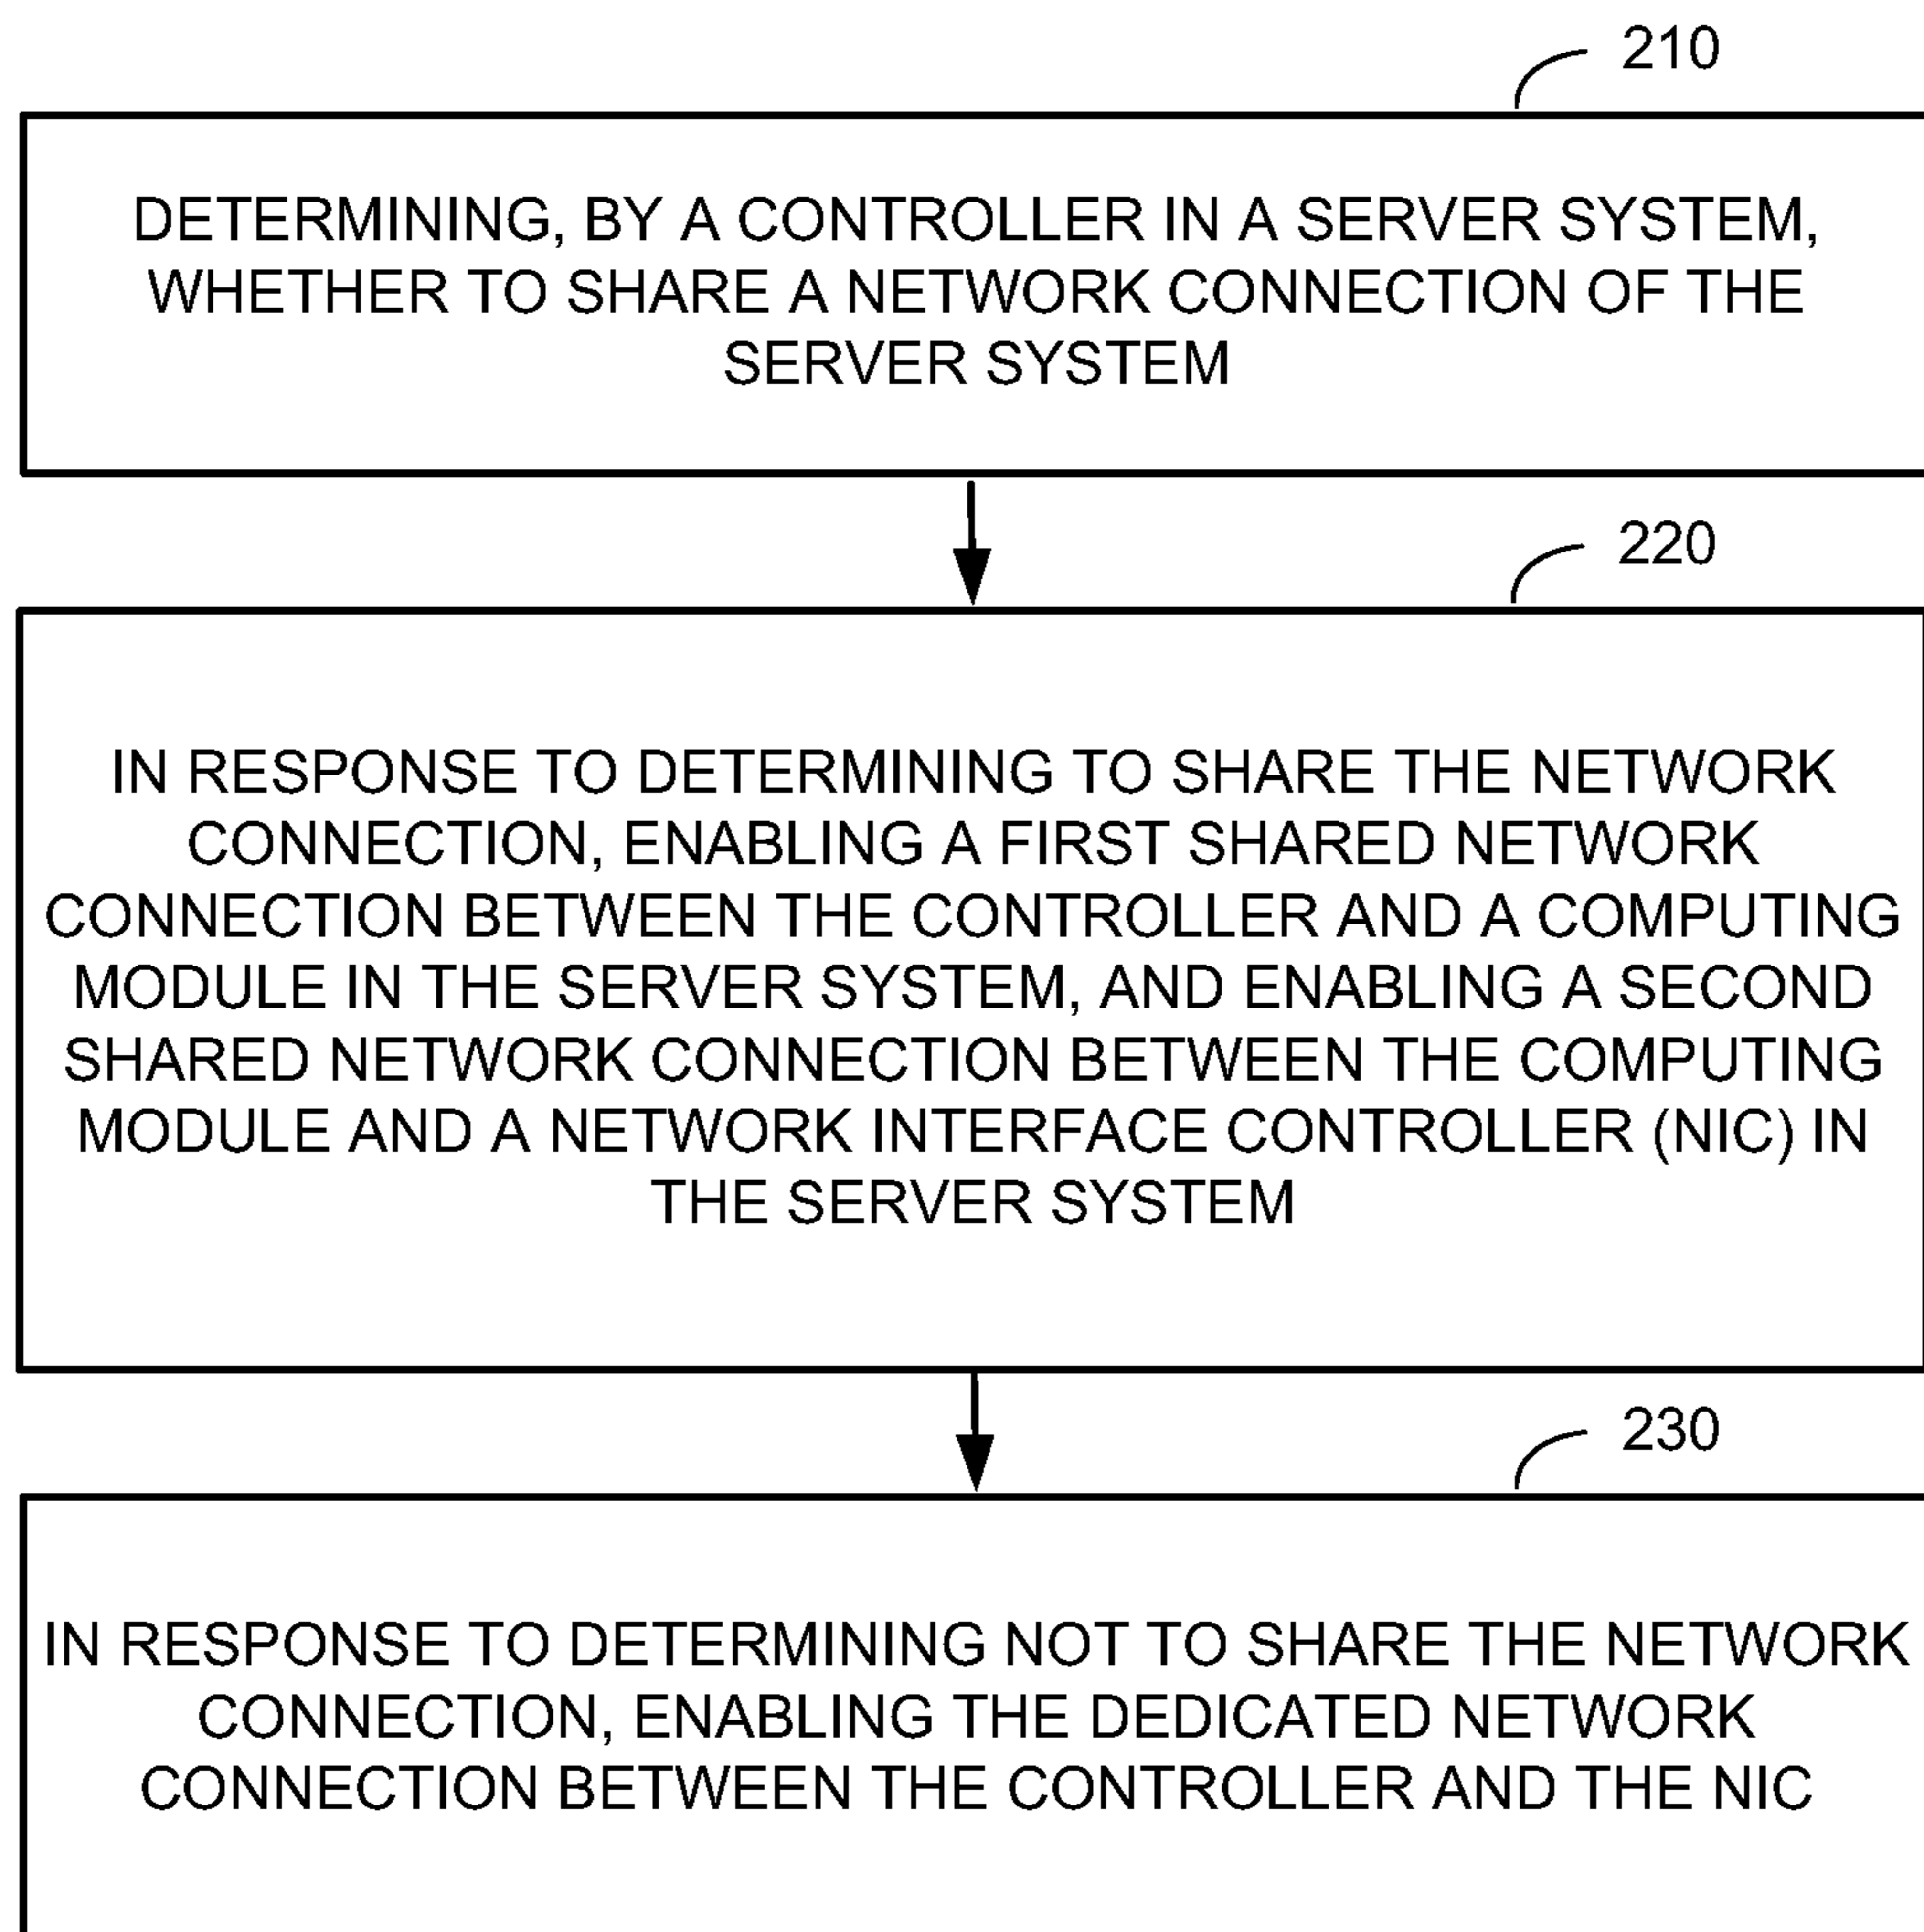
210

DETERMINING, BY A CONTROLLER IN A SERVER SYSTEM, WHETHER TO SHARE A NETWORK CONNECTION OF THE SERVER SYSTEM

220

IN RESPONSE TO DETERMINING TO SHARE THE NETWORK CONNECTION, ENABLING A FIRST SHARED NETWORK CONNECTION BETWEEN THE CONTROLLER AND A COMPUTING MODULE IN THE SERVER SYSTEM, AND ENABLING A SECOND SHARED NETWORK CONNECTION BETWEEN THE COMPUTING MODULE AND A NETWORK INTERFACE CONTROLLER (NIC) IN THE SERVER SYSTEM

230

IN RESPONSE TO DETERMINING NOT TO SHARE THE NETWORK CONNECTION, ENABLING THE DEDICATED NETWORK CONNECTION BETWEEN THE CONTROLLER AND THE NIC